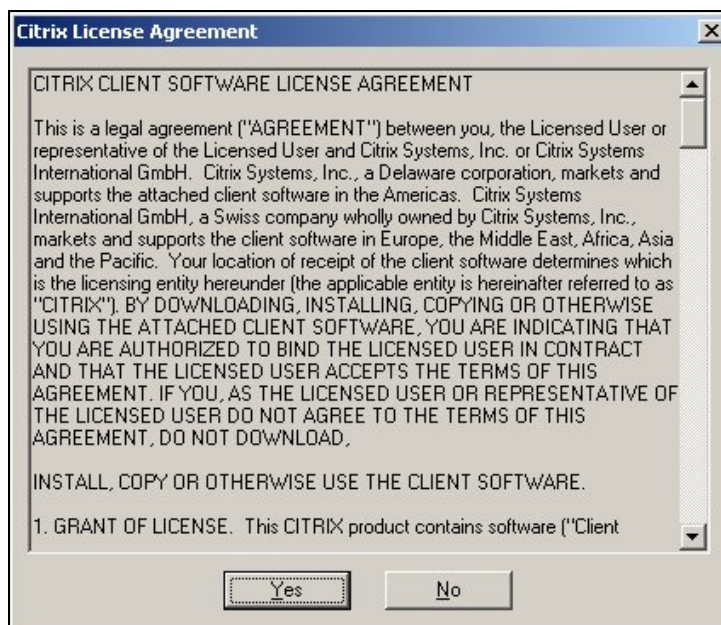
Citrix License Agreement

CITRIX CLIENT SOFTWARE LICENSE AGREEMENT

This is a legal agreement ("AGREEMENT") between you, the Licensed User or representative of the Licensed User and Citrix Systems, Inc. or Citrix Systems International GmbH. Citrix Systems, Inc., a Delaware corporation, markets and supports the attached client software in the Americas. Citrix Systems International GmbH, a Swiss company wholly owned by Citrix Systems, Inc., markets and supports the client software in Europe, the Middle East, Africa, Asia and the Pacific. Your location of receipt of the client software determines which is the licensing entity hereunder (the applicable entity is hereinafter referred to as "CITRIX"). BY DOWNLOADING, INSTALLING, COPYING OR OTHERWISE USING THE ATTACHED CLIENT SOFTWARE, YOU ARE INDICATING THAT YOU ARE AUTHORIZED TO BIND THE LICENSED USER IN CONTRACT AND THAT THE LICENSED USER ACCEPTS THE TERMS OF THIS AGREEMENT. IF YOU, AS THE LICENSED USER OR REPRESENTATIVE OF THE LICENSED USER DO NOT AGREE TO THE TERMS OF THIS AGREEMENT, DO NOT DOWNLOAD,

INSTALL, COPY OR OTHERWISE USE THE CLIENT SOFTWARE.

1. GRANT OF LICENSE. This CITRIX product contains software ("Client

Yes

No